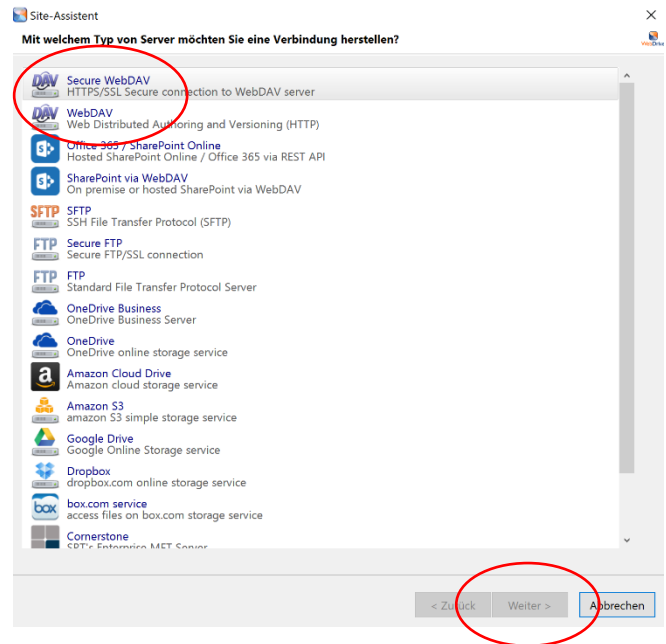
Site-Assistent

Mit welchem Typ von Server möchten Sie eine Verbindung herstellen?

WebDrive

DAV Secure WebDAV
HTTPS/SSL Secure connection to WebDAV server

DAV WebDAV
Web Distributed Authoring and Versioning (HTTP)

Office 365 / SharePoint Online
Hosted SharePoint Online / Office 365 via REST API

SharePoint via WebDAV
On premise or hosted SharePoint via WebDAV

SFTP SFTP
SSH File Transfer Protocol (SFTP)

FTP Secure FTP
Secure FTP/SSL connection

FTP FTP
Standard File Transfer Protocol Server

OneDrive Business
OneDrive Business Server

OneDrive
OneDrive online storage service

Amazon Cloud Drive
Amazon cloud storage service

Amazon S3
amazon S3 simple storage service

Google Drive
Google Online Storage service

Dropbox
dropbox.com online storage service

box box.com service
access files on box.com storage service

Cornerstone
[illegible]

< Zurück Weiter > Abbrechen